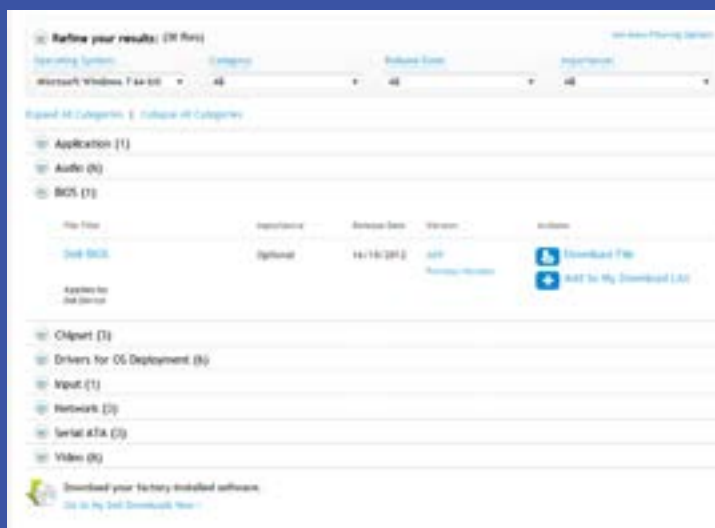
Refine your results: (30 files)

See More Filtering Options

Operating System | Category | Release Date | Importance

Microsoft Windows 7 64-bit | All | All | All

Expand All Categories | Collapse All Categories

Application (1)

Audio (6)

BIOS (1)

| File Title | Importance | Release Date | Version | Actions |
|---|---|---|---|---|
| Dell BIOS | Optional | 14/10/2012 | A09 Previous Versions | Download File<br>Add To My Download List |

Applies to: Dell Device

Chipset (3)

Drivers for OS Deployment (6)

Input (1)

Network (3)

Serial ATA (3)

Video (6)

Download your factory installed software.

Go to My Dell Downloads Now ›